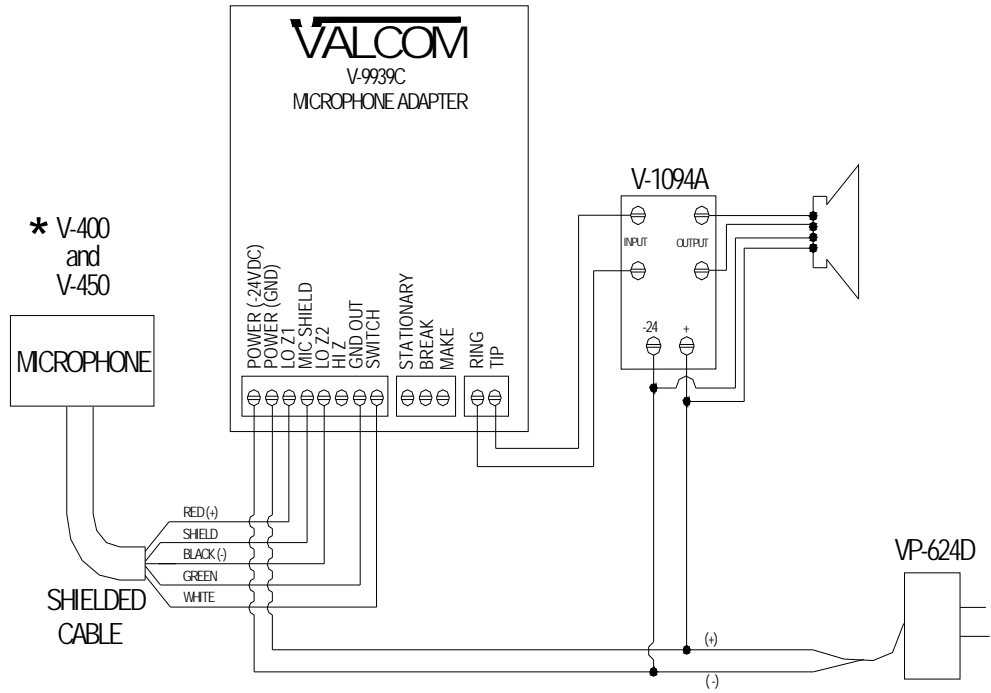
VALCOM
V-9939C
MICROPHONE ADAPTER

V-1094A

INPUT
OUTPUT

-24
+

* V-400
and
V-450

MICROPHONE

POWER (-24VDC)
POWER (GND)
LO Z1
MIC SHIELD
LO Z2
HI Z
GND OUT
SWITCH

STATIONARY
BREAK
MAKE

RING
TIP

RED (+)
SHIELD
BLACK (-)
GREEN
WHITE

SHIELDED
CABLE

VP-624D

(+)
(-)